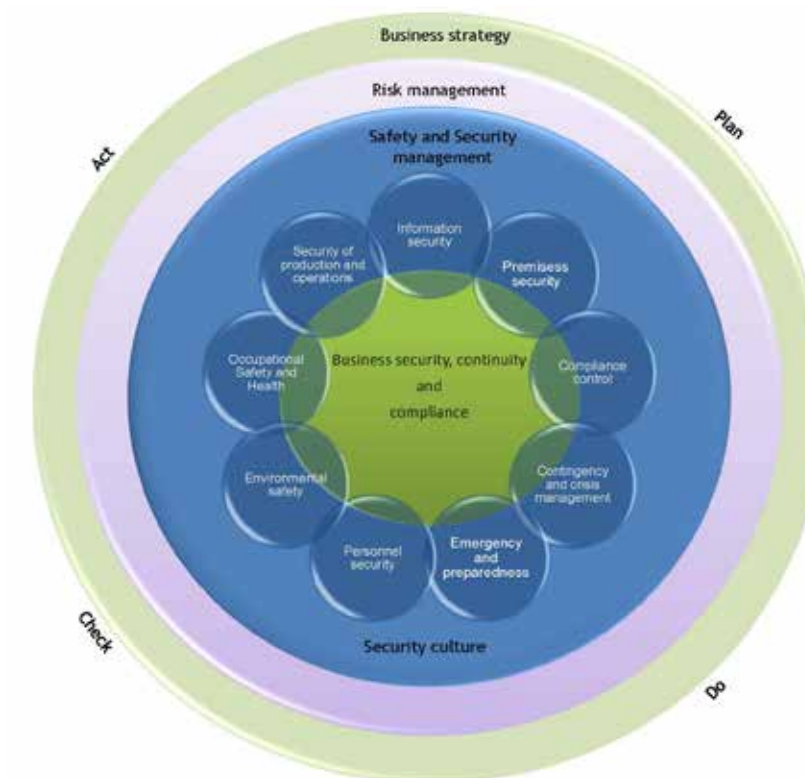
Business strategy

Risk management

Plan

Act

Safety and Security management

Information security

Security of production and operations

Premisess security

Occupational Safety and Health

Business security, continuity and compliance

Compliance control

Environmental safety

Contingency and crisis management

Personnel security

Emergency and preparedness

Security culture

Check

Do